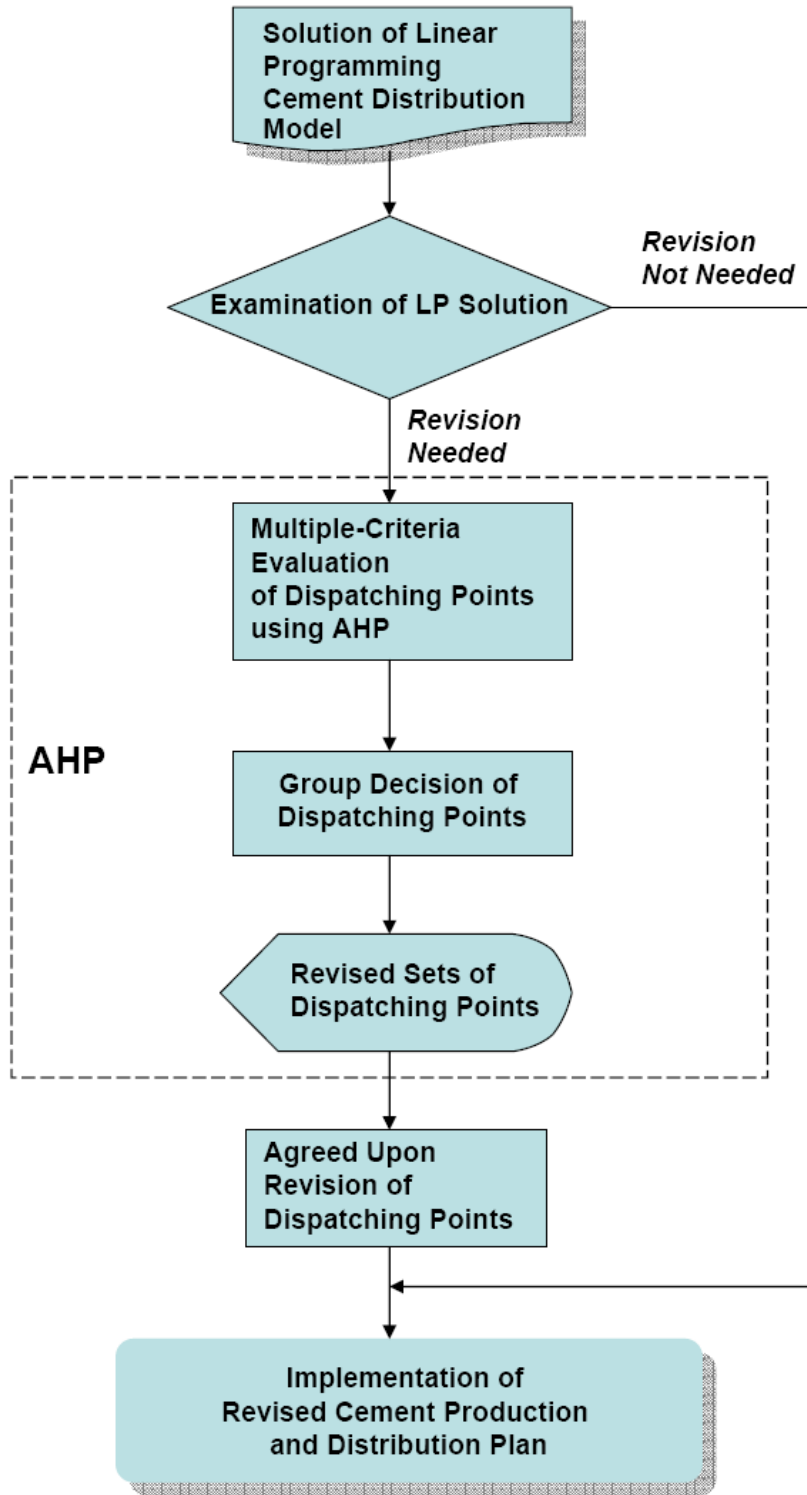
Solution of Linear Programming Cement Distribution Model

Examination of LP Solution

Revision Not Needed

Revision Needed

Multiple-Criteria Evaluation of Dispatching Points using AHP

AHP

Group Decision of Dispatching Points

Revised Sets of Dispatching Points

Agreed Upon Revision of Dispatching Points

Implementation of Revised Cement Production and Distribution Plan